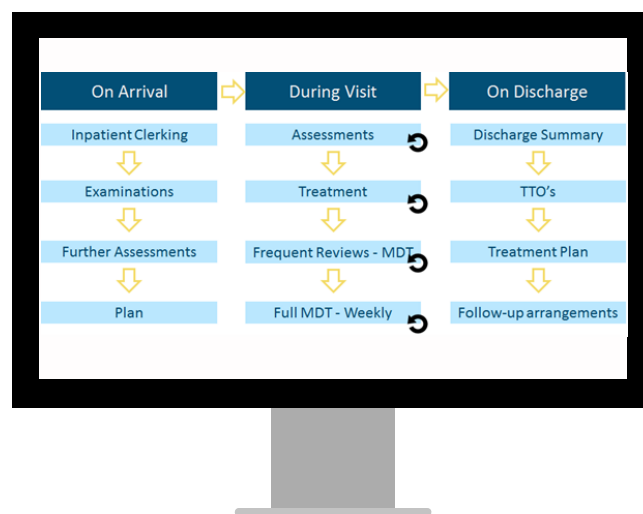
On Arrival

Inpatient Clerking

Examinations

Further Assessments

Plan

During Visit

Assessments

Treatment

Frequent Reviews - MDT

Full MDT - Weekly

On Discharge

Discharge Summary

TTO's

Treatment Plan

Follow-up arrangements